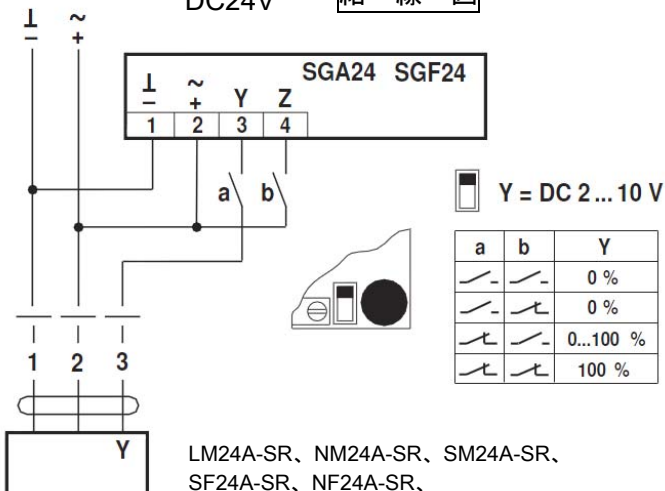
⊥ ~
− +

DC24V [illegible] 線 図

SGA24 SGF24

| ⊥ − | ~ + | Y | Z |
|---|---|---|---|
| 1 | 2 | 3 | 4 |

a b

Y = DC 2 ... 10 V

| a | b | Y |
|---|---|---|
| ⁄− | ⁄− | 0 % |
| ⁄− | ⁄⊥ | 0 % |
| ⁄⊥ | ⁄− | 0...100 % |
| ⁄⊥ | ⁄⊥ | 100 % |

1 2 3

Y

LM24A-SR、NM24A-SR、SM24A-SR、SF24A-SR、NF24A-SR、